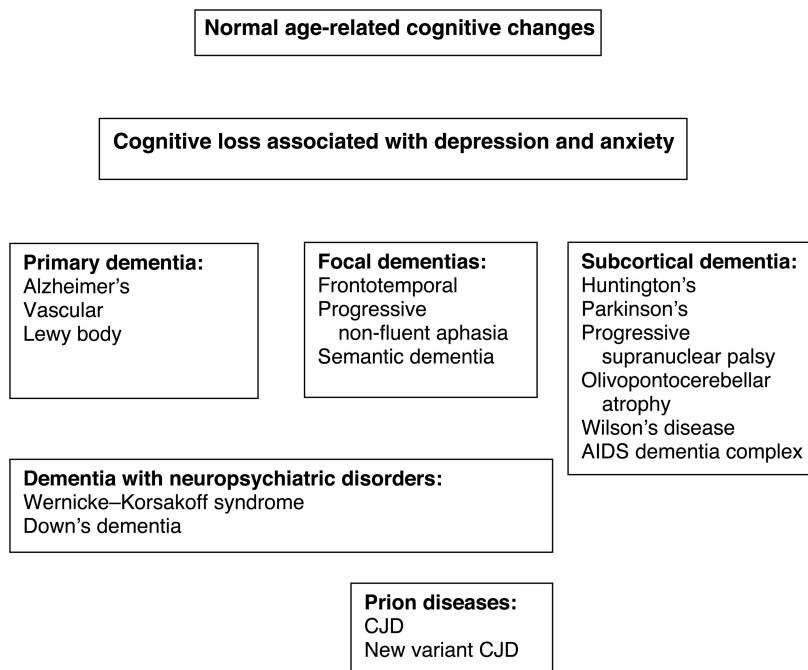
Normal age-related cognitive changes

Cognitive loss associated with depression and anxiety

Primary dementia:
Alzheimer's
Vascular
Lewy body

Focal dementias:
Frontotemporal
Progressive non-fluent aphasia
Semantic dementia

Subcortical dementia:
Huntington's
Parkinson's
Progressive supranuclear palsy
Olivopontocerebellar atrophy
Wilson's disease
AIDS dementia complex

Dementia with neuropsychiatric disorders:
Wernicke–Korsakoff syndrome
Down's dementia

Prion diseases:
CJD
New variant CJD